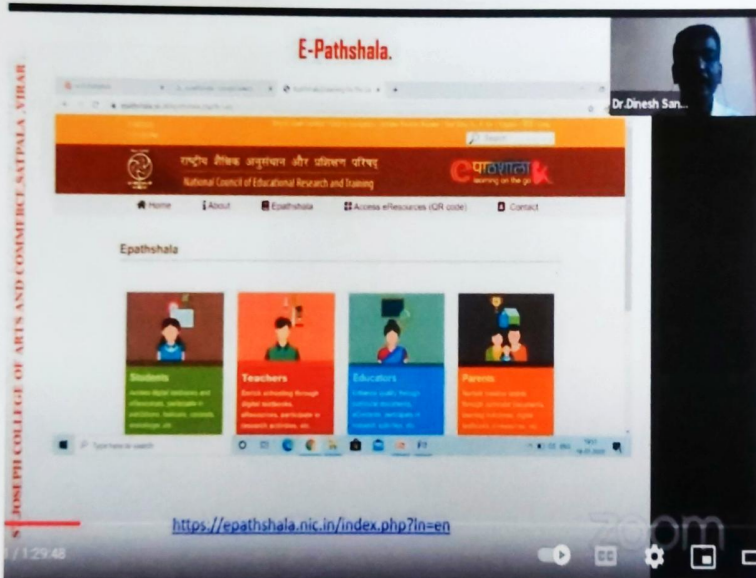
E-Pathshala.

S JOSEPH COLLEGE OF ARTS AND COMMERCE SATPALA, VIRAR

Dr.Dinesh San...

राष्ट्रीय शैक्षिक अनुसंधान और प्रशिक्षण परिषद्
National Council of Educational Research and Training

ePathshala
learning on the go

Home
About
Epathshala
Access eResources (QR code)
Contact

Epathshala

Students

Teachers

Educators

Parents

https://epathshala.nic.in/index.php?ln=en

zoom

/ 1:29:48